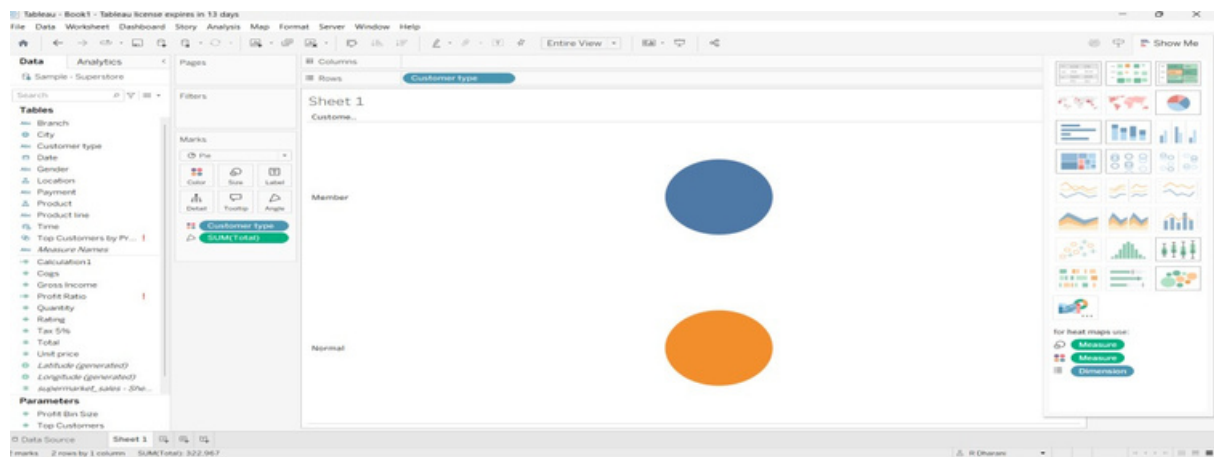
Tableau - Book1 - Tableau license expires in 13 days

File Data Worksheet Dashboard Story Analysis Map Format Server Window Help

Entire View

Show Me

Data Analytics

Sample - Superstore

Search

Tables

Branch
City
Customer type
Date
Gender
Location
Payment
Product
Product line
Time
Top Customers by Pr... !
Measure Names
Calculation1
Cogs
Gross Income
Profit Ratio !
Quantity
Rating
Tax 5%
Total
Unit price
Latitude (generated)
Longitude (generated)
supermarket_sales - She...

Parameters

Profit Bin Size
Top Customers

Pages

Filters

Marks

Pie

Color Size Label
Detail Tooltip Angle

Customer type
SUM(Total)

Columns

Rows Customer type

Sheet 1

Custome..

Member

Normal

for heat maps use:

Measure
Measure
Dimension

Data Source Sheet 1

7 marks 2 rows by 1 column SUM(Total): 322,967

R Dharani